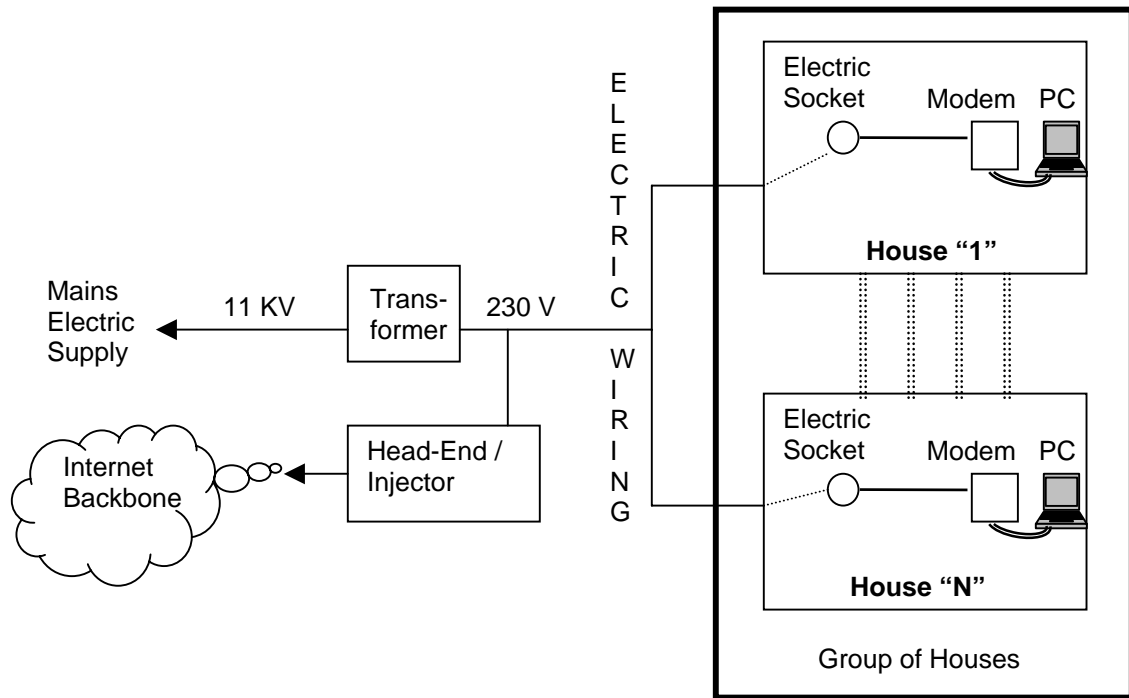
Mains Electric Supply

11 KV

Transformer

230 V

Internet Backbone

Head-End / Injector

ELECTRIC WIRING

Electric Socket

Modem

PC

House “1”

Electric Socket

Modem

PC

House “N”

Group of Houses